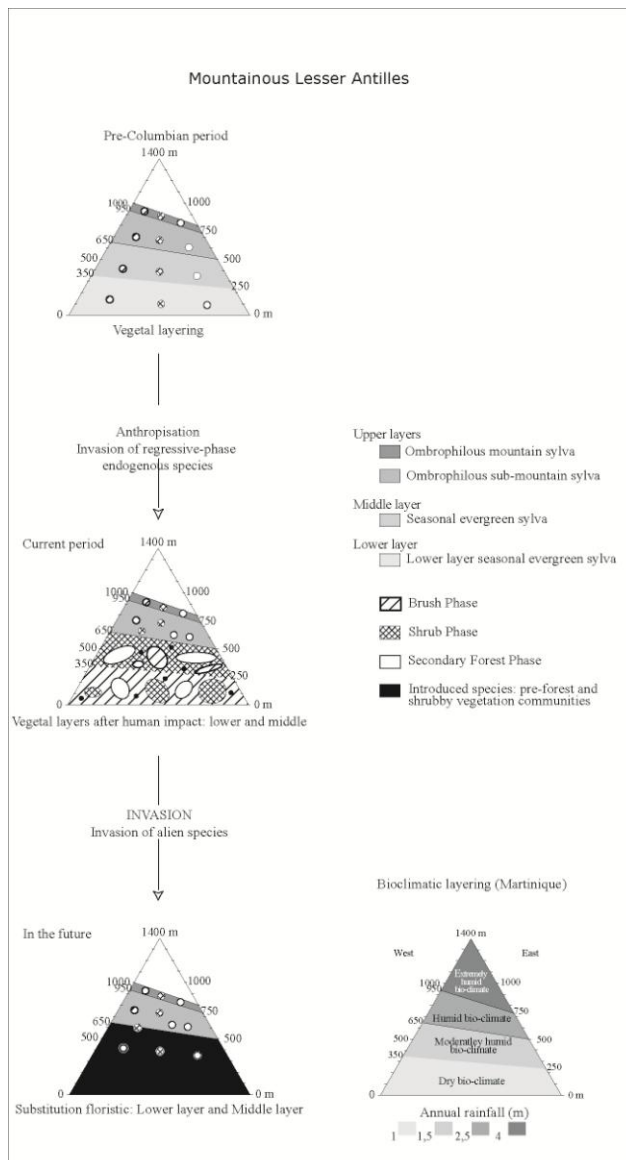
Mountainous Lesser Antilles

Pre-Columbian period

1400 m

1000
950
650
500
350
0

1000
750
500
250
0 m

Vegetal layering

Anthropisation
Invasion of regressive-phase endogenous species

Upper layers
Ombrophilous mountain sylva
Ombrophilous sub-mountain sylva
Middle layer
Seasonal evergreen sylva
Lower layer
Lower layer seasonal evergreen sylva

Brush Phase
Shrub Phase
Secondary Forest Phase
Introduced species: pre-forest and shrubby vegetation communities

Current period

1400 m

1000
950
650
500
350
0

1000
750
500
250
0 m

Vegetal layers after human impact: lower and middle

INVASION
Invasion of alien species

In the future

1400 m

1000
950
650
500
0

1000
750
500
0 m

Substitution floristic: Lower layer and Middle layer

Bioclimatic layering (Martinique)

1400 m
West
East

Extremely humid bio-climate
Humid bio-climate
Moderatley humid bio-climate
Dry bio-climate

1000
950
650
500
350
0

1000
750
500
250
0 m

Annual rainfall (m)
1 1,5 2,5 4